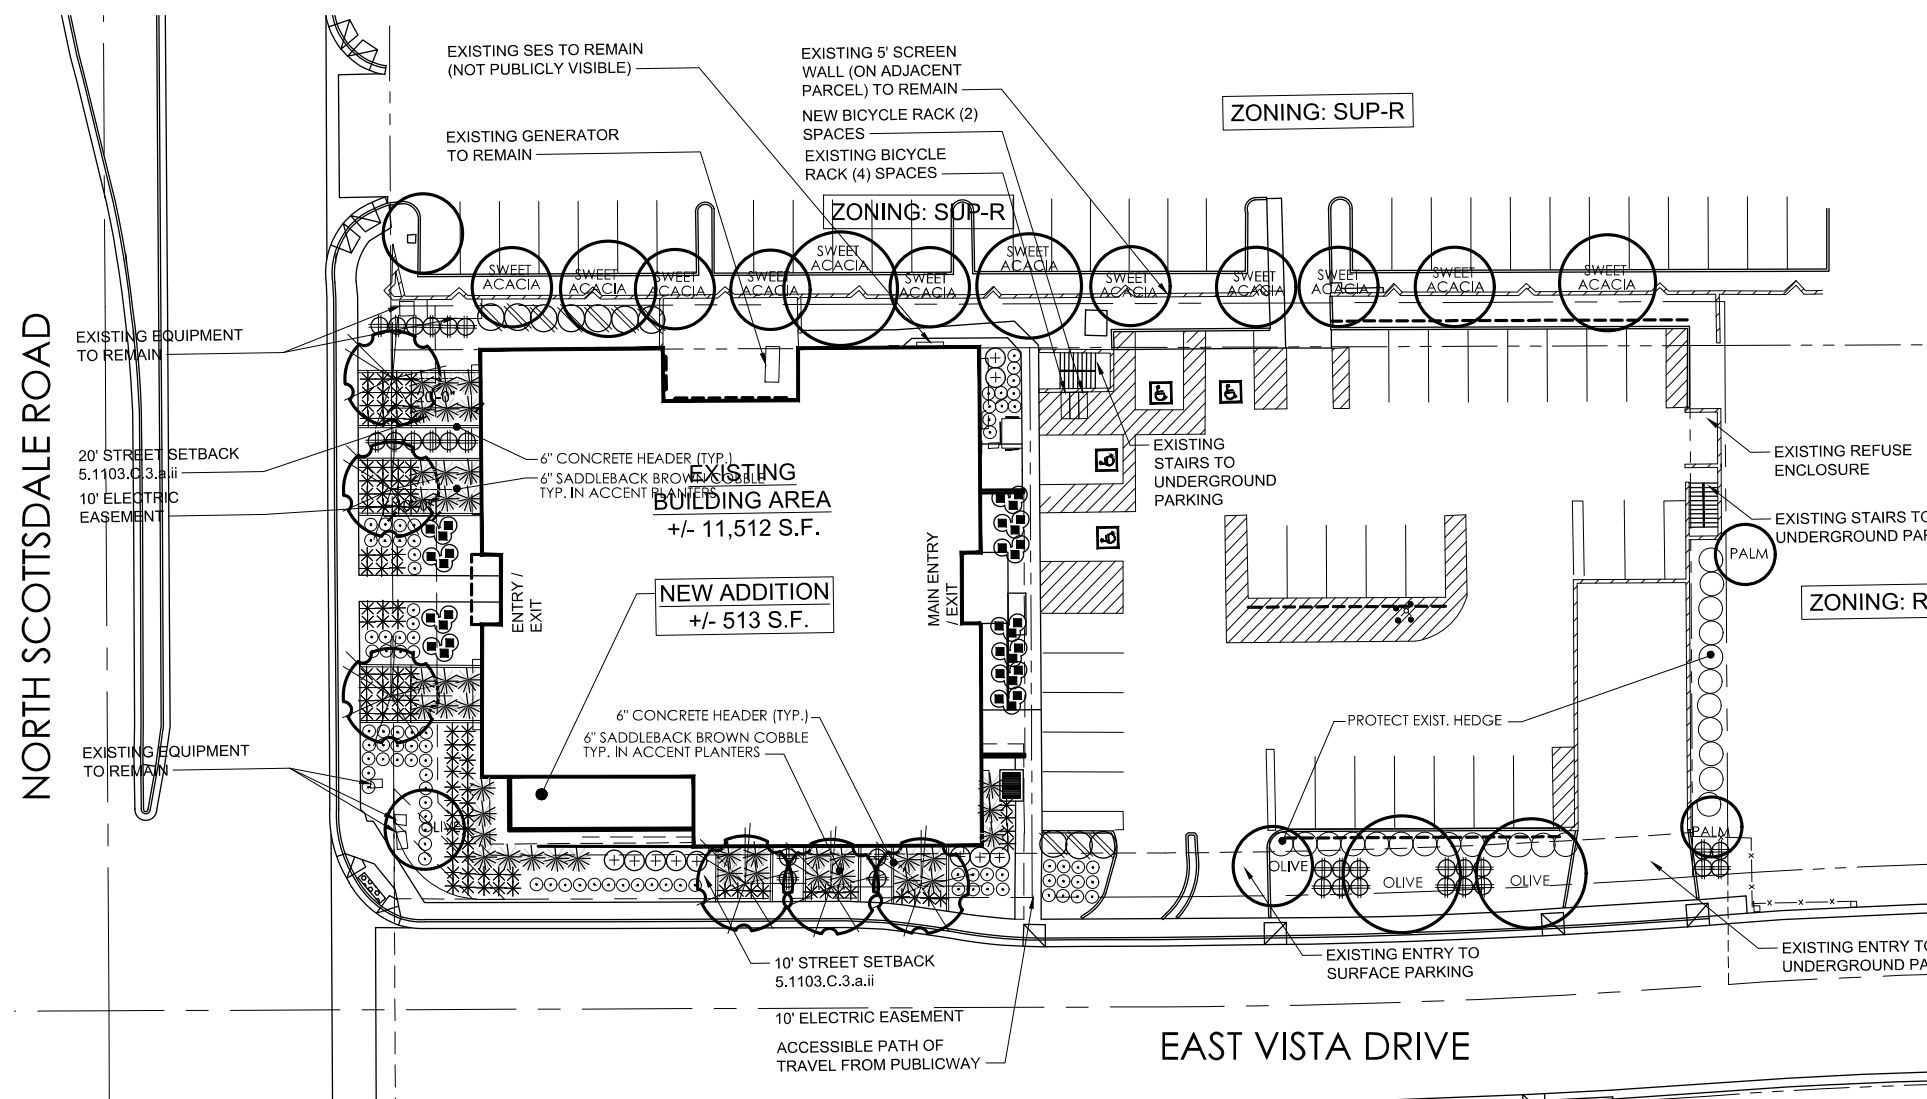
NORTH SCOTTSDALE ROAD

EXISTING SES TO REMAIN (NOT PUBLICLY VISIBLE)

EXISTING 5' SCREEN WALL (ON ADJACENT PARCEL) TO REMAIN

NEW BICYCLE RACK (2) SPACES

EXISTING BICYCLE RACK (4) SPACES

EXISTING GENERATOR TO REMAIN

ZONING: SUP-R

ZONING: SUP-R

SWEET ACACIA

SWEET ACACIA

SWEET ACACIA

SWEET ACACIA

SWEET ACACIA

SWEET ACACIA

SWEET ACACIA

SWEET ACACIA

SWEET ACACIA

SWEET ACACIA

SWEET ACACIA

SWEET ACACIA

EXISTING EQUIPMENT TO REMAIN

20' STREET SETBACK 5.1103.C.3.a.ii

10' ELECTRIC EASEMENT

6" CONCRETE HEADER (TYP.)

6" SADDLEBACK BROWN COBBLE TYP. IN ACCENT PLANTERS

EXISTING BUILDING AREA +/- 11,512 S.F.

NEW ADDITION +/- 513 S.F.

ENTRY / EXIT

MAIN ENTRY / EXIT

EXISTING STAIRS TO UNDERGROUND PARKING

EXISTING REFUSE ENCLOSURE

EXISTING STAIRS TO UNDERGROUND PA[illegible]

PALM

ZONING: R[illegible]

PROTECT EXIST. HEDGE

6" CONCRETE HEADER (TYP.)

6" SADDLEBACK BROWN COBBLE TYP. IN ACCENT PLANTERS

EXISTING EQUIPMENT TO REMAIN

OLIVE

OLIVE

OLIVE

OLIVE

PALM

10' STREET SETBACK 5.1103.C.3.a.ii

10' ELECTRIC EASEMENT

ACCESSIBLE PATH OF TRAVEL FROM PUBLICWAY

EXISTING ENTRY TO SURFACE PARKING

EXISTING ENTRY TO UNDERGROUND PA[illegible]

EAST VISTA DRIVE